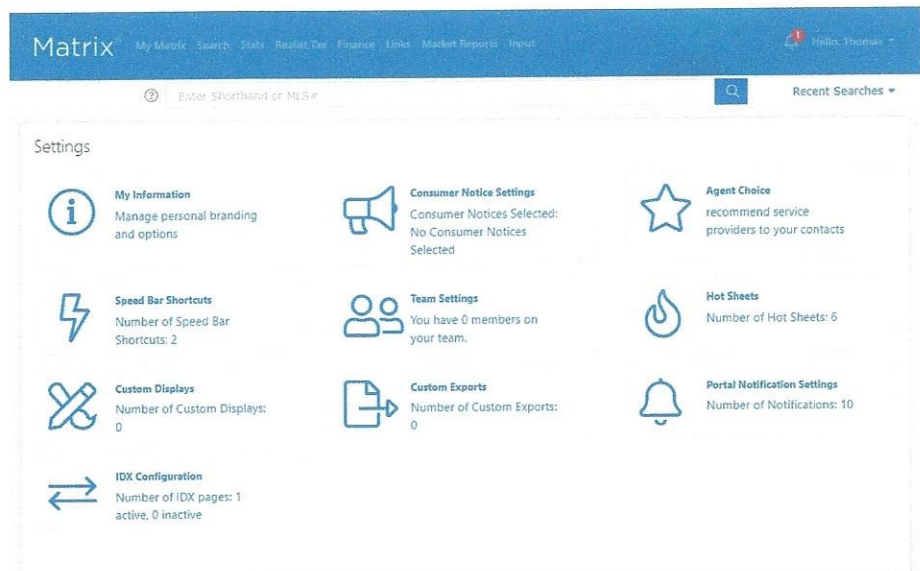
Matrix My Matrix Search Stats Realist Tax Finance Links Market Reports Input

1 Hello, Thomas

? Enter Shorthand or MLS#

Recent Searches

Settings

My Information
Manage personal branding and options

Consumer Notice Settings
Consumer Notices Selected: No Consumer Notices Selected

Agent Choice
recommend service providers to your contacts

Speed Bar Shortcuts
Number of Speed Bar Shortcuts: 2

Team Settings
You have 0 members on your team.

Hot Sheets
Number of Hot Sheets: 6

Custom Displays
Number of Custom Displays: 0

Custom Exports
Number of Custom Exports: 0

Portal Notification Settings
Number of Notifications: 10

IDX Configuration
Number of IDX pages: 1 active, 0 inactive